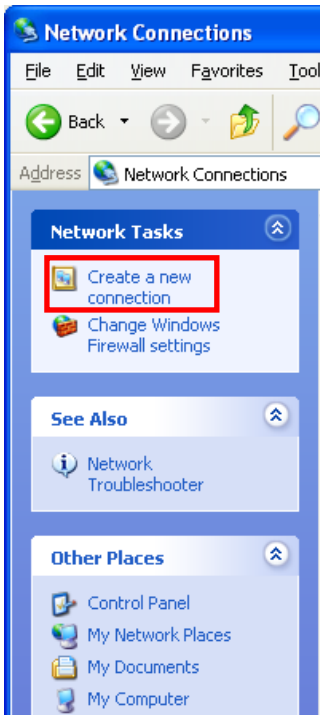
Network Connections

File Edit View Favorites Tool

Back

Address Network Connections

Network Tasks

Create a new connection

Change Windows Firewall settings

See Also

Network Troubleshooter

Other Places

Control Panel

My Network Places

My Documents

My Computer